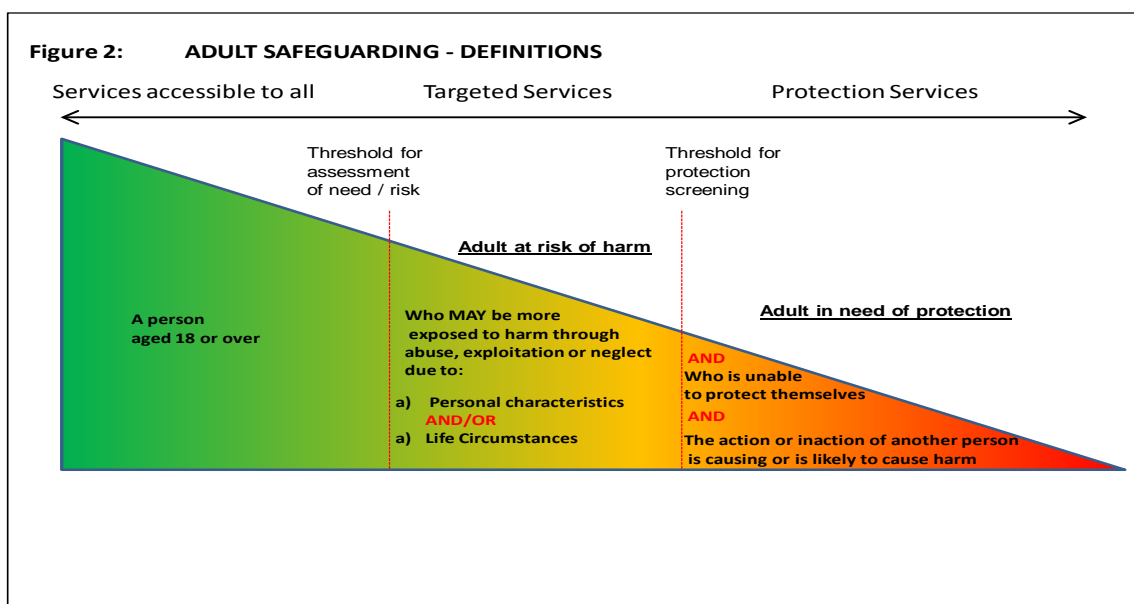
Figure 2: ADULT SAFEGUARDING - DEFINITIONS

Services accessible to all

Targeted Services

Protection Services

Threshold for assessment of need / risk

Threshold for protection screening

Adult at risk of harm

Adult in need of protection

A person aged 18 or over

Who MAY be more exposed to harm through abuse, exploitation or neglect due to:

a) Personal characteristics
AND/OR
a) Life Circumstances

AND
Who is unable to protect themselves
AND
The action or inaction of another person is causing or is likely to cause harm